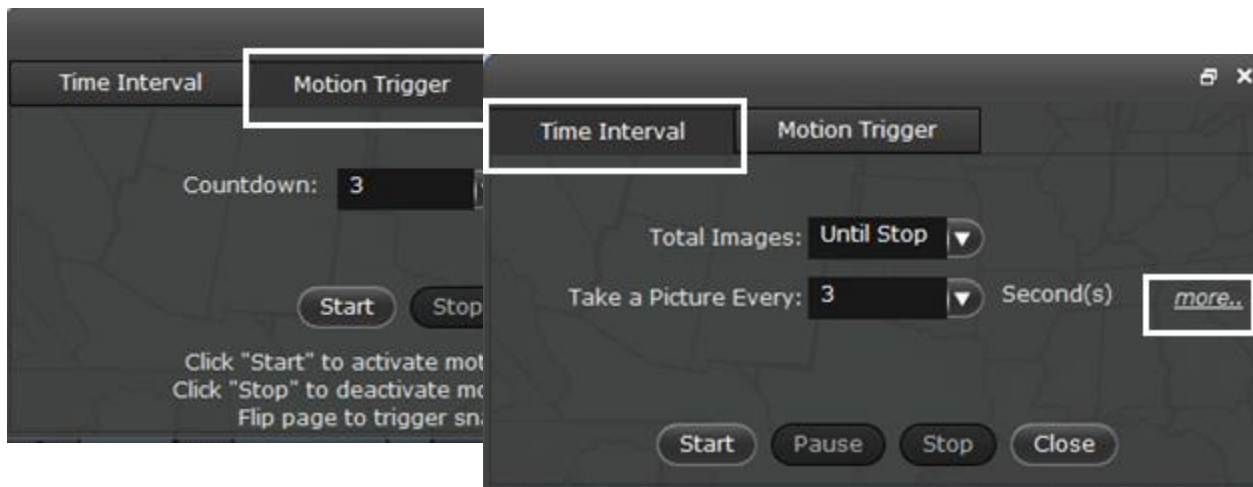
Time Interval
Motion Trigger

Countdown: 3

Start
Stop

Click "Start" to activate mot
Click "Stop" to deactivate mo
Flip page to trigger sna

Time Interval
Motion Trigger

Total Images: Until Stop
Take a Picture Every: 3 Second(s) more..

Start
Pause
Stop
Close